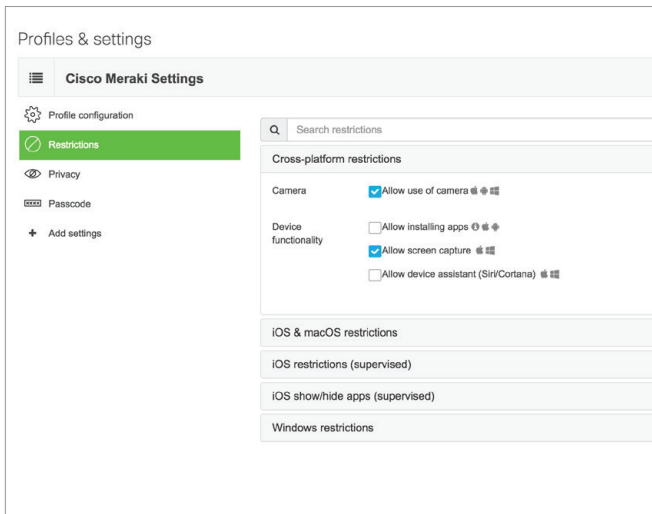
Profiles & settings

Cisco Meraki Settings

Profile configuration

Restrictions

Privacy

Passcode

Add settings

Search restrictions

Cross-platform restrictions

Camera

Allow use of camera

Device functionality

Allow installing apps

Allow screen capture

Allow device assistant (Siri/Cortana)

iOS & macOS restrictions

iOS restrictions (supervised)

iOS show/hide apps (supervised)

Windows restrictions